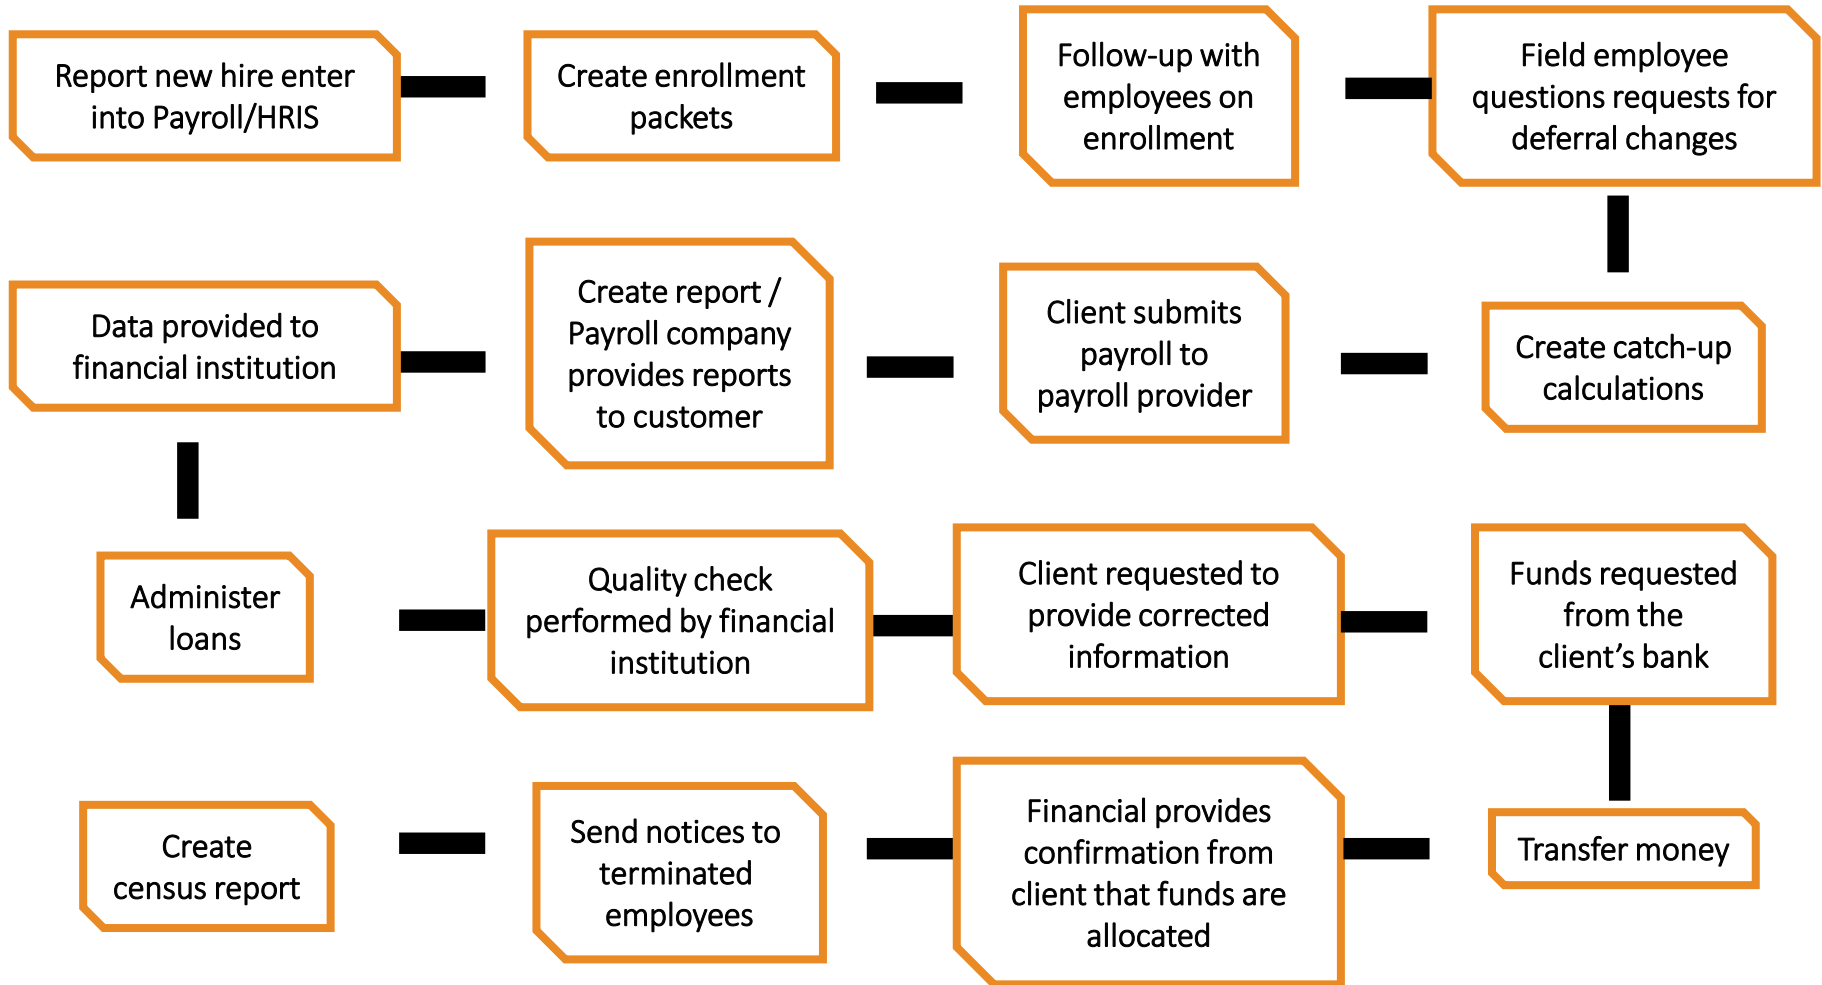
Report new hire enter into Payroll/HRIS

Create enrollment packets

Follow-up with employees on enrollment

Field employee questions requests for deferral changes

Data provided to financial institution

Create report / Payroll company provides reports to customer

Client submits payroll to payroll provider

Create catch-up calculations

Administer loans

Quality check performed by financial institution

Client requested to provide corrected information

Funds requested from the client’s bank

Create census report

Send notices to terminated employees

Financial provides confirmation from client that funds are allocated

Transfer money